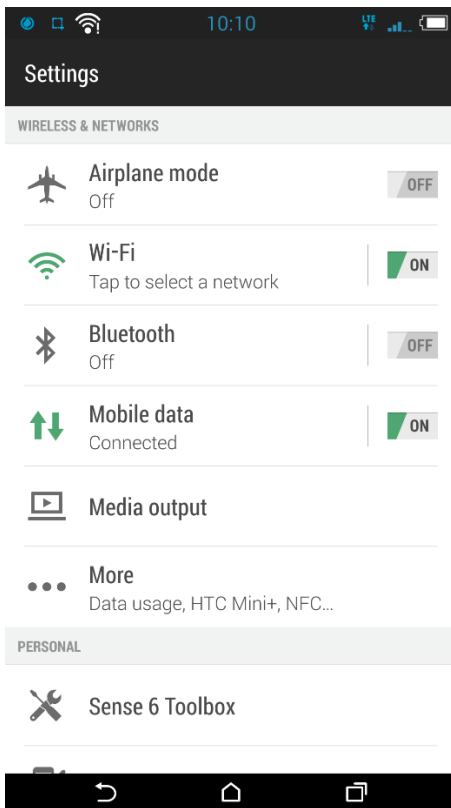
10:10

LTE

Settings

WIRELESS & NETWORKS

Airplane mode
Off

OFF

Wi-Fi
Tap to select a network

ON

Bluetooth
Off

OFF

Mobile data
Connected

ON

Media output

More
Data usage, HTC Mini+, NFC...

PERSONAL

Sense 6 Toolbox